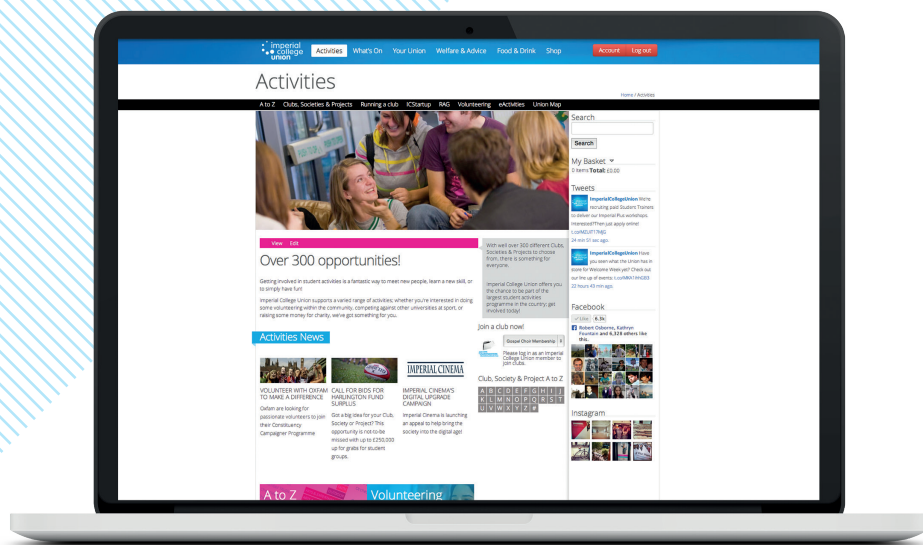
imperial college union

Activities What's On Your Union Welfare & Advice Food & Drink Shop

Account Log out

Activities

Home / Activities

A to Z Clubs, Societies & Projects Running a club ICStartup RAG Volunteering eActivities Union Map

View Edit

Over 300 opportunities!

Getting involved in student activities is a fantastic way to meet new people, learn a new skill, or to simply have fun!

Imperial College Union supports a varied range of activities; whether you're interested in doing some volunteering within the community, competing against other universities at sport, or raising some money for charity, we've got something for you.

With well over 300 different Clubs, Societies & Projects to choose from, there is something for everyone.

Imperial College Union offers you the chance to be part of the largest student activities programme in the country; get involved today!

Activities News

VOLUNTEER WITH OXFAM TO MAKE A DIFFERENCE
Oxfam are looking for passionate volunteers to join their Constituency Campaigner Programme

CALL FOR BIDS FOR HARLINGTON FUND SURPLUS
Got a big idea for your Club, Society or Project? This opportunity is not to be missed with up to £250,000 up for grabs for student groups.

IMPERIAL CINEMA

IMPERIAL CINEMA'S DIGITAL UPGRADE CAMPAIGN
Imperial Cinema is launching an appeal to help bring the society into the digital age!

Join a club now!

Gospel Choir Membership

Please log in as an Imperial College Union member to join clubs.

Club, Society & Project A to Z

A B C D E F G H I J K L M N O P Q R S T U V W X Y Z #

A to Z

Volunteering

Search

Search

My Basket

0 items Total: £0.00

Tweets

ImperialCollegeUnion We're recruiting paid Student Trainers to deliver our Imperial Plus workshops. Interested? Then just apply online! t.co/M2UFY7NdJ
24 min 51 sec ago.

ImperialCollegeUnion Have you seen what the Union has in store for Welcome Week yet? Check out our line up of events: t.co/NRKT4HG0E0
22 hours 49 min ago.

Facebook

Like 6.3k

Robert Osborne, Kathryn Fountain and 6,326 others like this.

Instagram